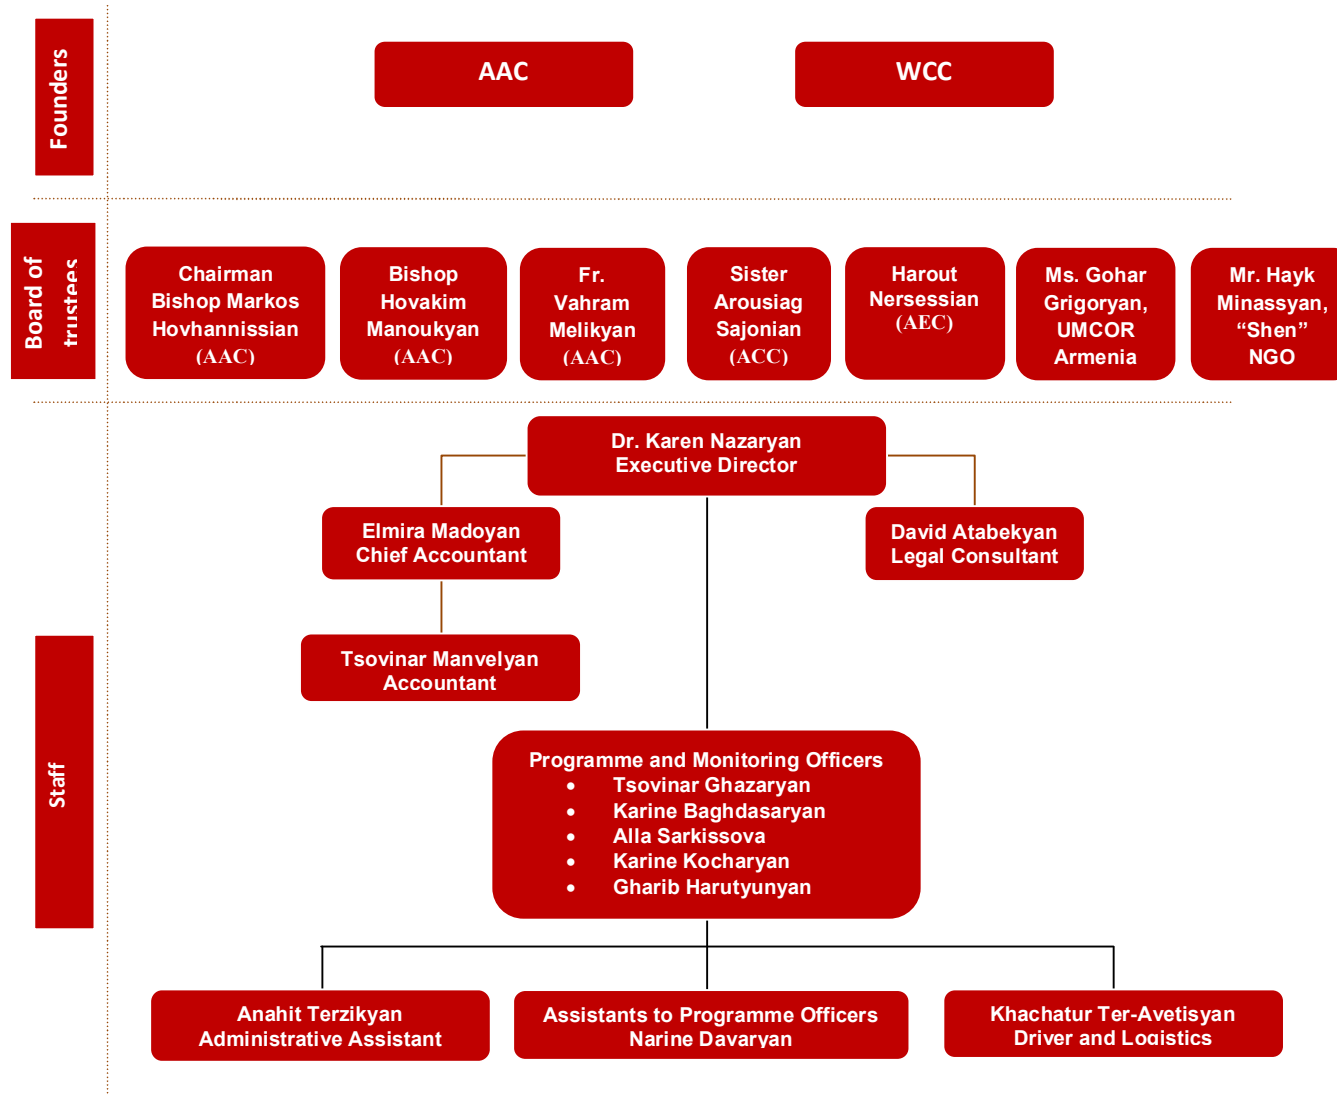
Founders

AAC

WCC

Board of trustees

Chairman Bishop Markos Hovhannissian (AAC)

Bishop Hovakim Manoukyan (AAC)

Fr. Vahram Melikyan (AAC)

Sister Arousiag Sajonian (ACC)

Harout Nersessian (AEC)

Ms. Gohar Grigoryan, UMCOR Armenia

Mr. Hayk Minassyan, “Shen” NGO

Staff

Dr. Karen Nazaryan
Executive Director

Elmira Madoyan
Chief Accountant

David Atabekyan
Legal Consultant

Tsovinar Manvelyan
Accountant

Programme and Monitoring Officers
- Tsovinar Ghazaryan
- Karine Baghdasaryan
- Alla Sarkissova
- Karine Kocharyan
- Gharib Harutyunyan

Anahit Terzikyan
Administrative Assistant

Assistants to Programme Officers
Narine Davaryan

Khachatur Ter-Avetisyan
Driver and Logistics